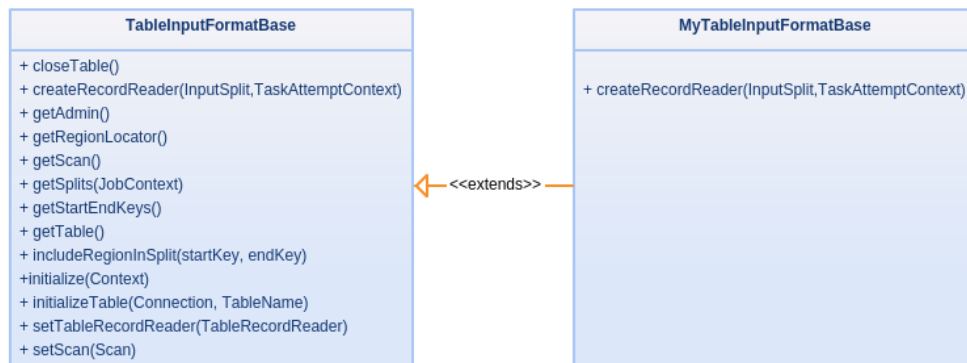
TableInputFormatBase

+ closeTable()
+ createRecordReader(InputSplit,TaskAttemptContext)
+ getAdmin()
+ getRegionLocator()
+ getScan()
+ getSplits(JobContext)
+ getStartEndKeys()
+ getTable()
+ includeRegionInSplit(startKey, endKey)
+initialize(Context)
+ initializeTable(Connection, TableName)
+ setTableRecordReader(TableRecordReader)
+ setScan(Scan)

<<extends>>

MyTableInputFormatBase

+ createRecordReader(InputSplit,TaskAttemptContext)